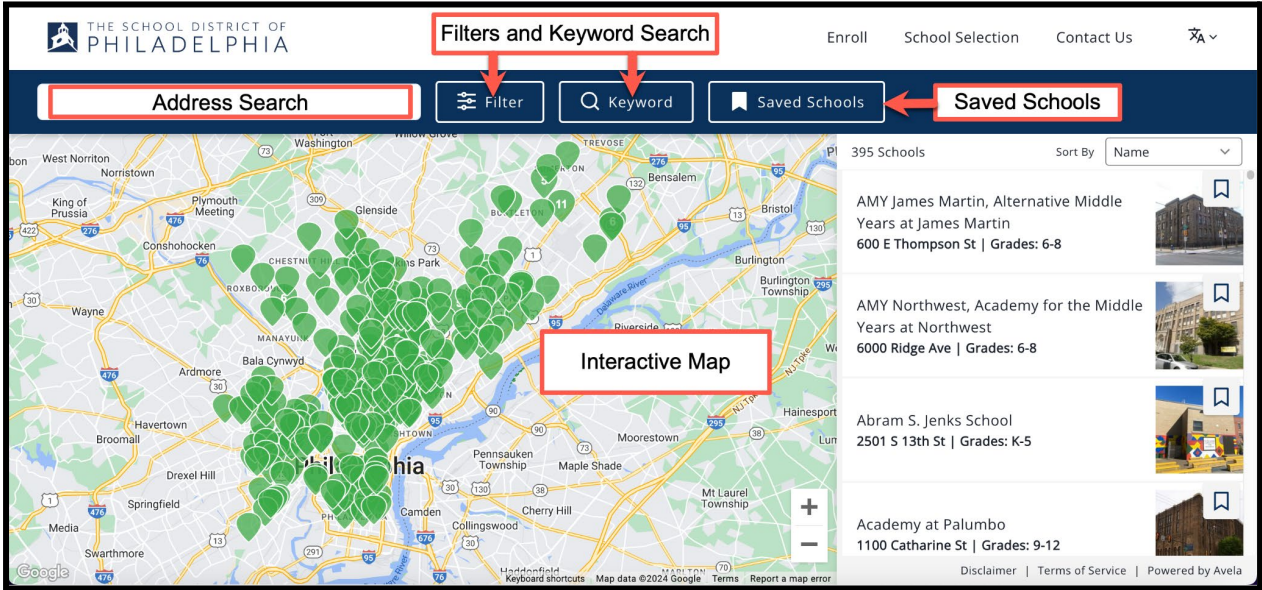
THE SCHOOL DISTRICT OF PHILADELPHIA

Filters and Keyword Search

Enroll School Selection Contact Us

Address Search

Filter

Keyword

Saved Schools

Saved Schools

West Norriton
Norristown
King of Prussia
Plymouth Meeting
Conshohocken
Washington
Glenside
Willow Grove
Trevose
Bensalem
Bristol
Burlington
Burlington Township
Wayne
Bala Cynwyd
Ardmore
Havertown
Broomall
Drexel Hill
Springfield
Media
Swarthmore
Riverside
Moorestown
Pennsauken Township
Maple Shade
Mt Laurel Township
Cherry Hill
Collingswood
Camden
Hainesport
Philadelphia
Delaware River

Interactive Map

Google
Keyboard shortcuts Map data ©2024 Google Terms Report a map error

395 Schools
Sort By Name

AMY James Martin, Alternative Middle Years at James Martin
600 E Thompson St | Grades: 6-8

AMY Northwest, Academy for the Middle Years at Northwest
6000 Ridge Ave | Grades: 6-8

Abram S. Jenks School
2501 S 13th St | Grades: K-5

Academy at Palumbo
1100 Catharine St | Grades: 9-12

Disclaimer | Terms of Service | Powered by Avela